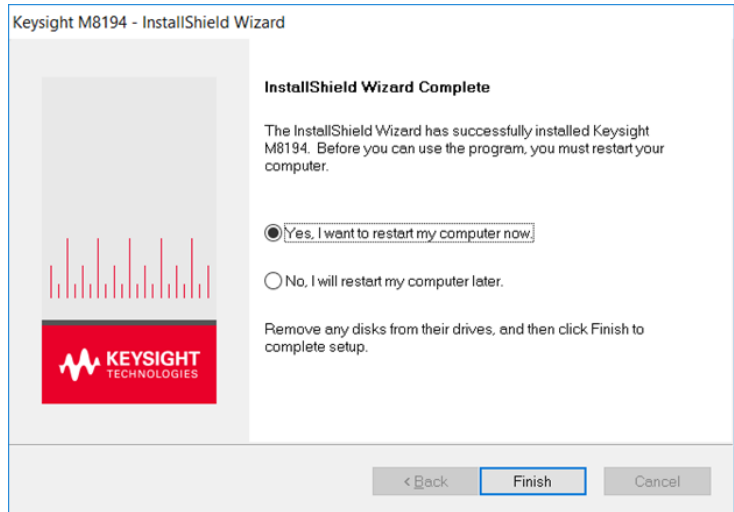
Keysight M8194 - InstallShield Wizard

KEYSIGHT TECHNOLOGIES

InstallShield Wizard Complete

The InstallShield Wizard has successfully installed Keysight M8194. Before you can use the program, you must restart your computer.

Yes, I want to restart my computer now.

No, I will restart my computer later.

Remove any disks from their drives, and then click Finish to complete setup.

< Back

Finish

Cancel